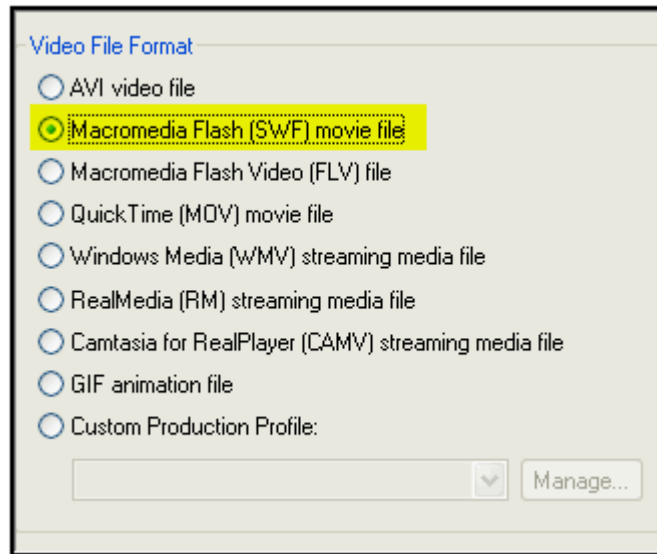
Video File Format

AVI video file

Macromedia Flash (SWF) movie file

Macromedia Flash Video (FLV) file

QuickTime (MOV) movie file

Windows Media (WMV) streaming media file

RealMedia (RM) streaming media file

Camtasia for RealPlayer (CAMV) streaming media file

GIF animation file

Custom Production Profile:

Manage...